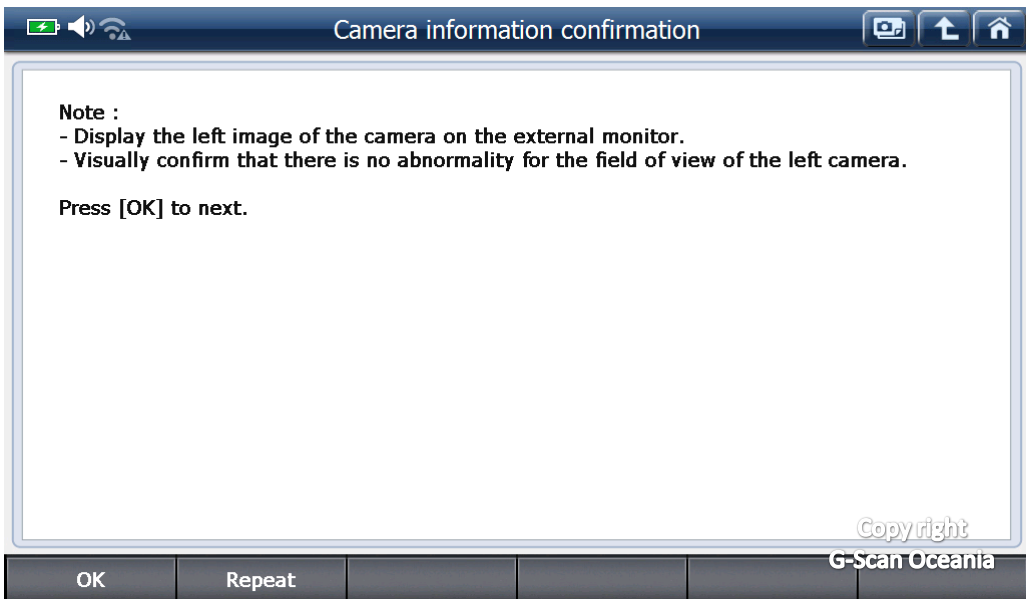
Camera information confirmation

Note :
- Display the left image of the camera on the external monitor.
- Visually confirm that there is no abnormality for the field of view of the left camera.

Press [OK] to next.

Copy right
G-Scan Oceania

OK
Repeat